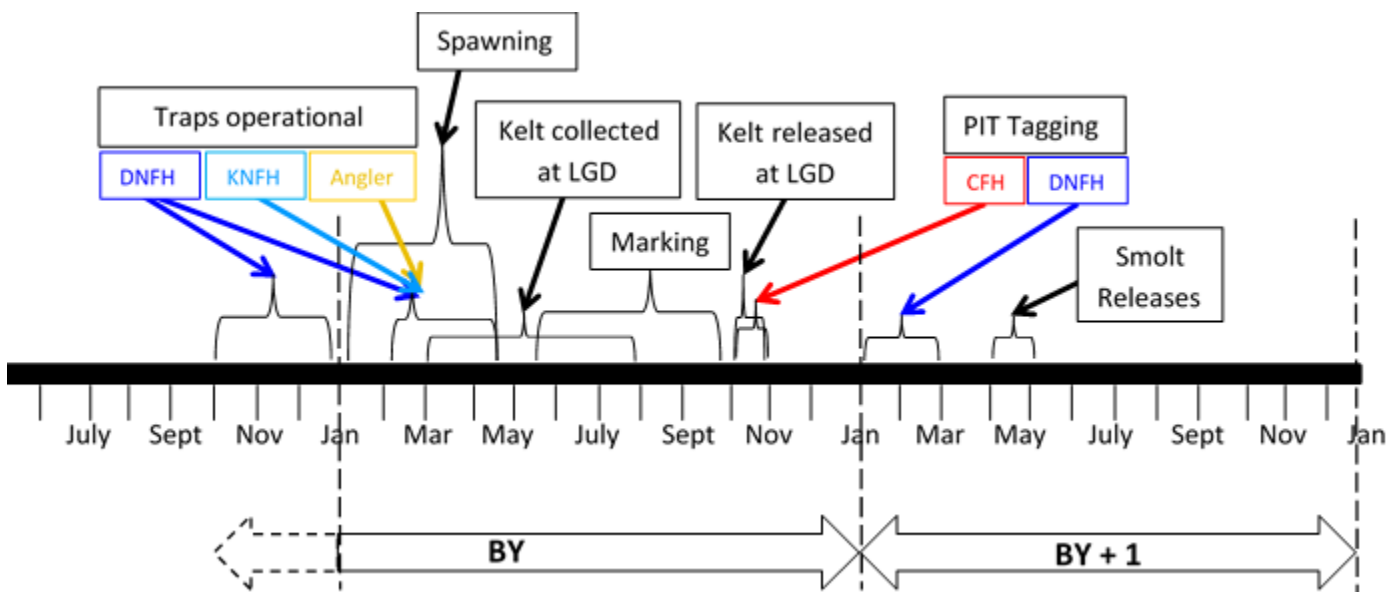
Spawning

Traps operational

DNFH

KNFH

Angler

Kelt collected at LGD

Kelt released at LGD

PIT Tagging

CFH

DNFH

Marking

Smolt Releases

July Sept Nov Jan Mar May July Sept Nov Jan Mar May July Sept Nov Jan

BY

BY + 1